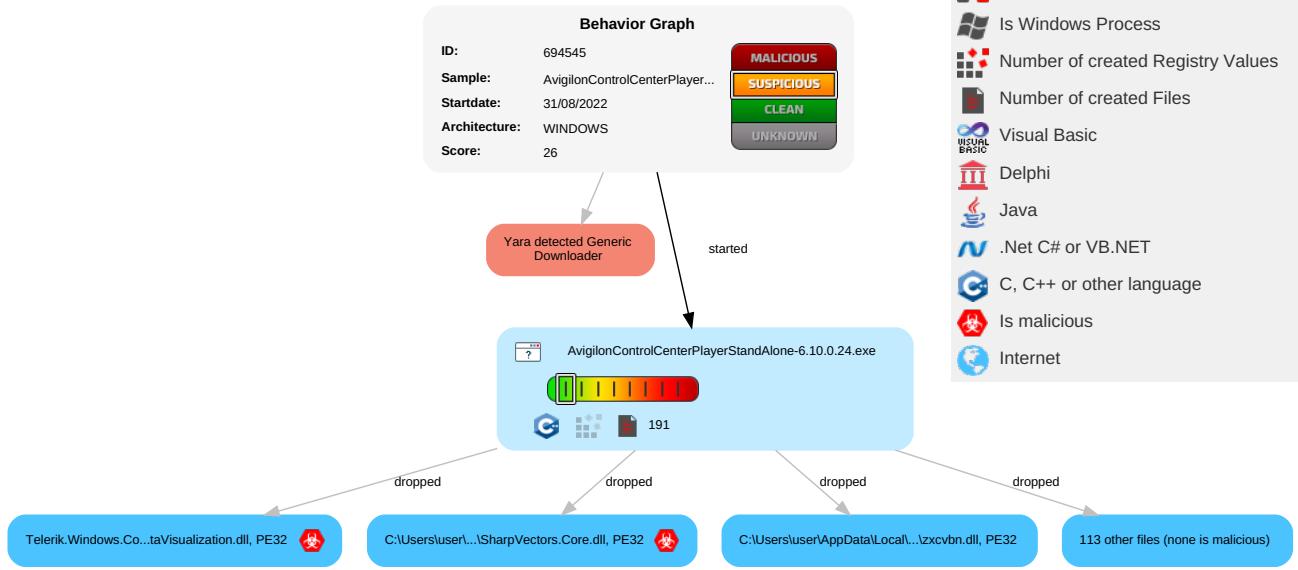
Behavior Graph

| | |
|---|---|
| ID: | 694545 |
| Sample: | AvigilonControlCenterPlayer... |
| Startdate: | 31/08/2022 |
| Architecture: | WINDOWS |
| Score: | 26 |

MALICIOUS
SUSPICIOUS
CLEAN
UNKNOWN

Is Windows Process
Number of created Registry Values
Number of created Files
Visual Basic
Delphi
Java
.Net C# or VB.NET
C, C++ or other language
Is malicious
Internet

Yara detected Generic Downloader

started

AvigilonControlCenterPlayerStandAlone-6.10.0.24.exe

191

dropped
dropped
dropped
dropped

Telerik.Windows.Co...taVisualization.dll, PE32

C:\Users\user\...\SharpVectors.Core.dll, PE32

C:\Users\user\AppData\Local\...\zxcvbn.dll, PE32

113 other files (none is malicious)